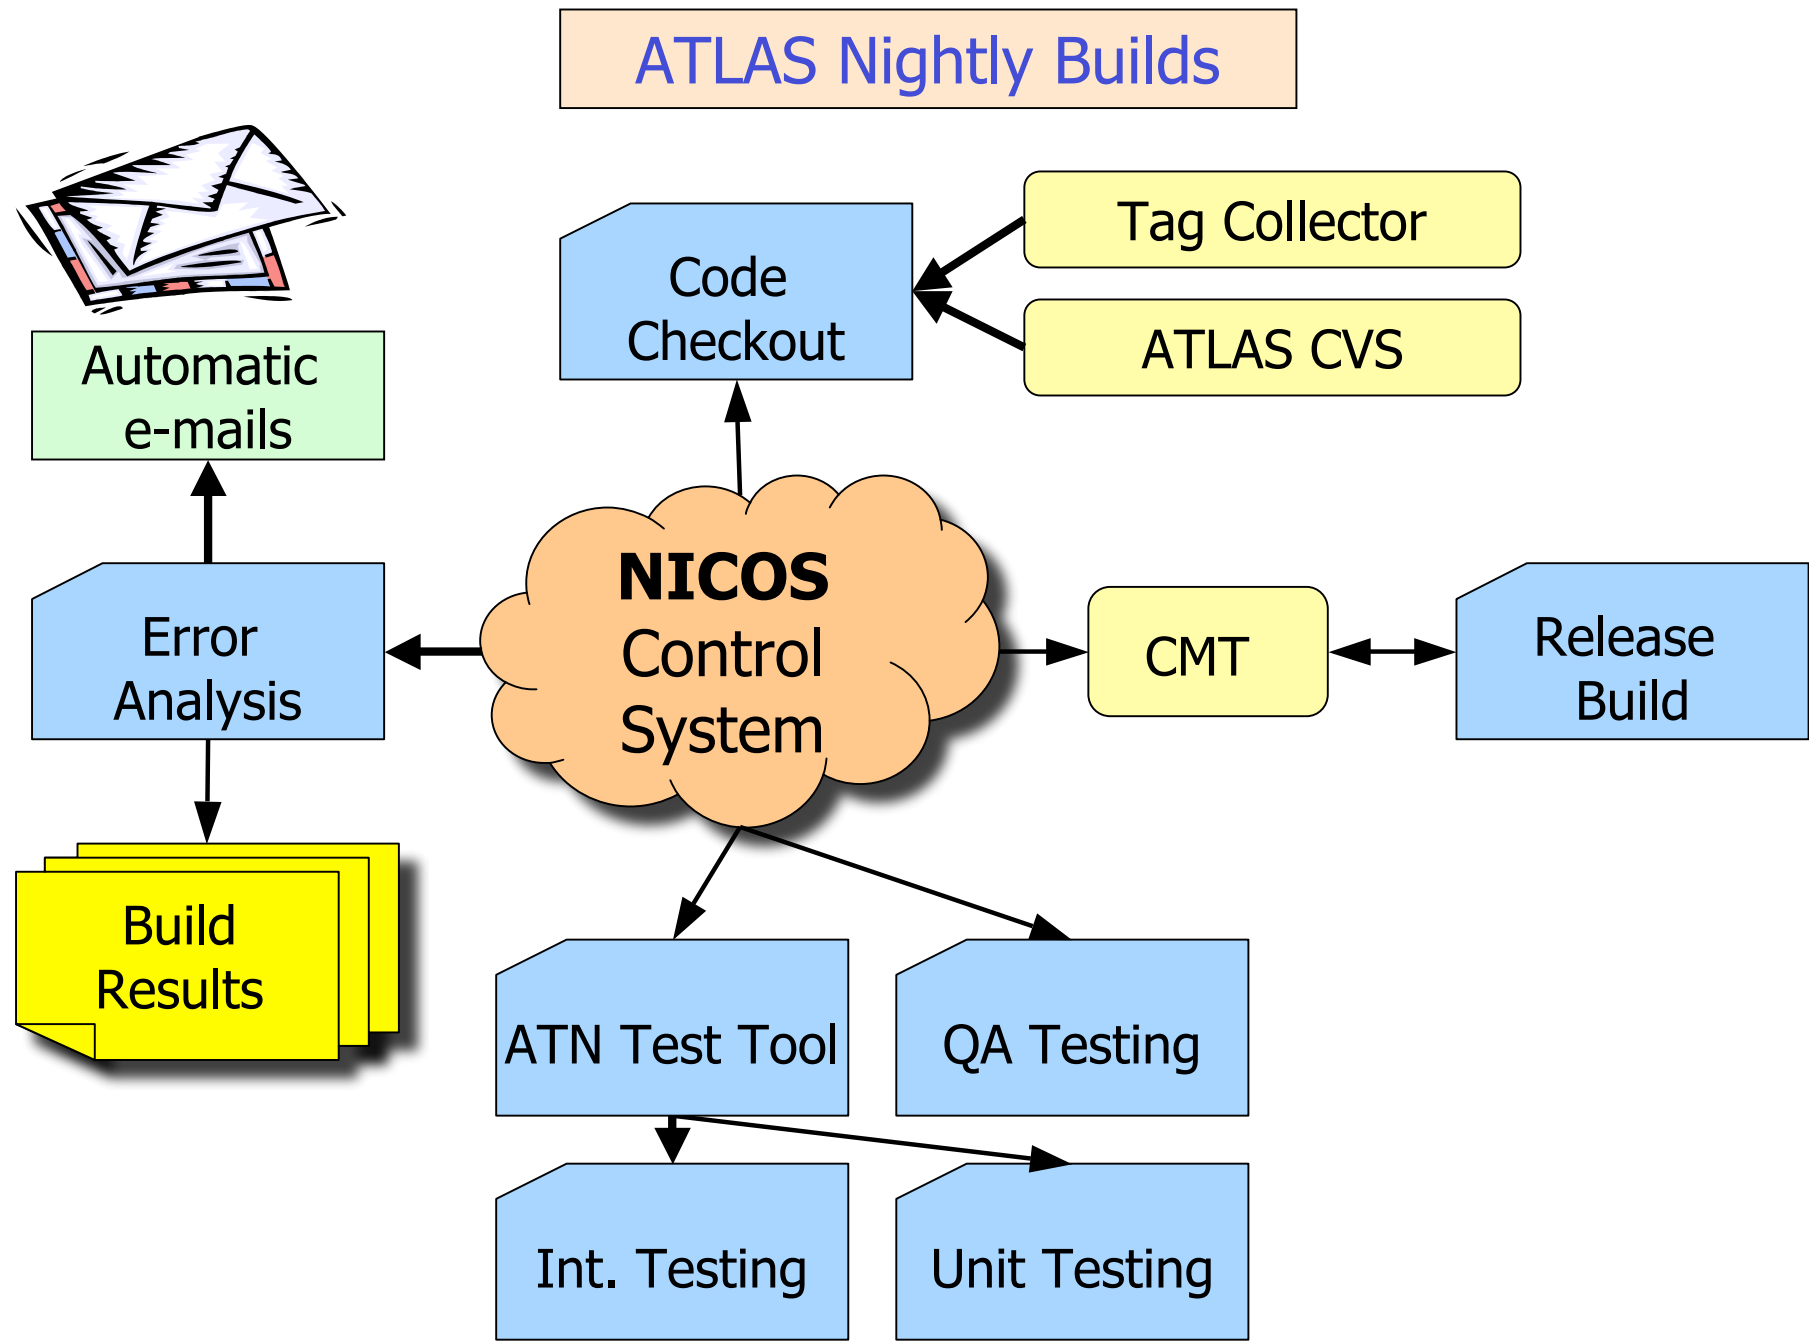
ATLAS Nightly Builds

Automatic e-mails

Code Checkout

Tag Collector

ATLAS CVS

Error Analysis

NICOS Control System

CMT

Release Build

Build Results

ATN Test Tool

QA Testing

Int. Testing

Unit Testing